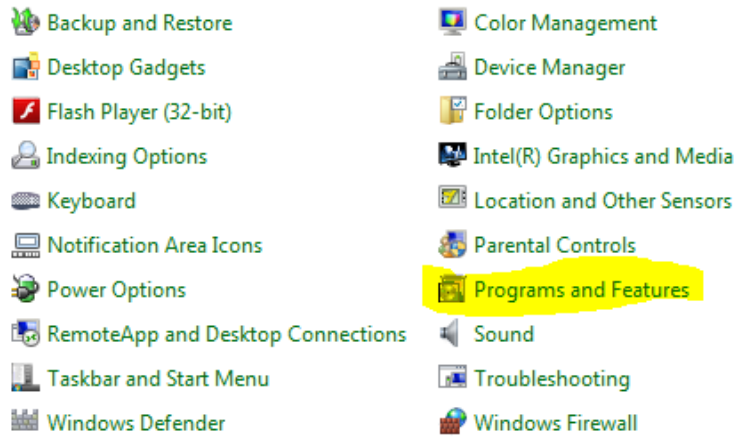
Backup and Restore
Desktop Gadgets
Flash Player (32-bit)
Indexing Options
Keyboard
Notification Area Icons
Power Options
RemoteApp and Desktop Connections
Taskbar and Start Menu
Windows Defender

Color Management
Device Manager
Folder Options
Intel(R) Graphics and Media
Location and Other Sensors
Parental Controls
Programs and Features
Sound
Troubleshooting
Windows Firewall